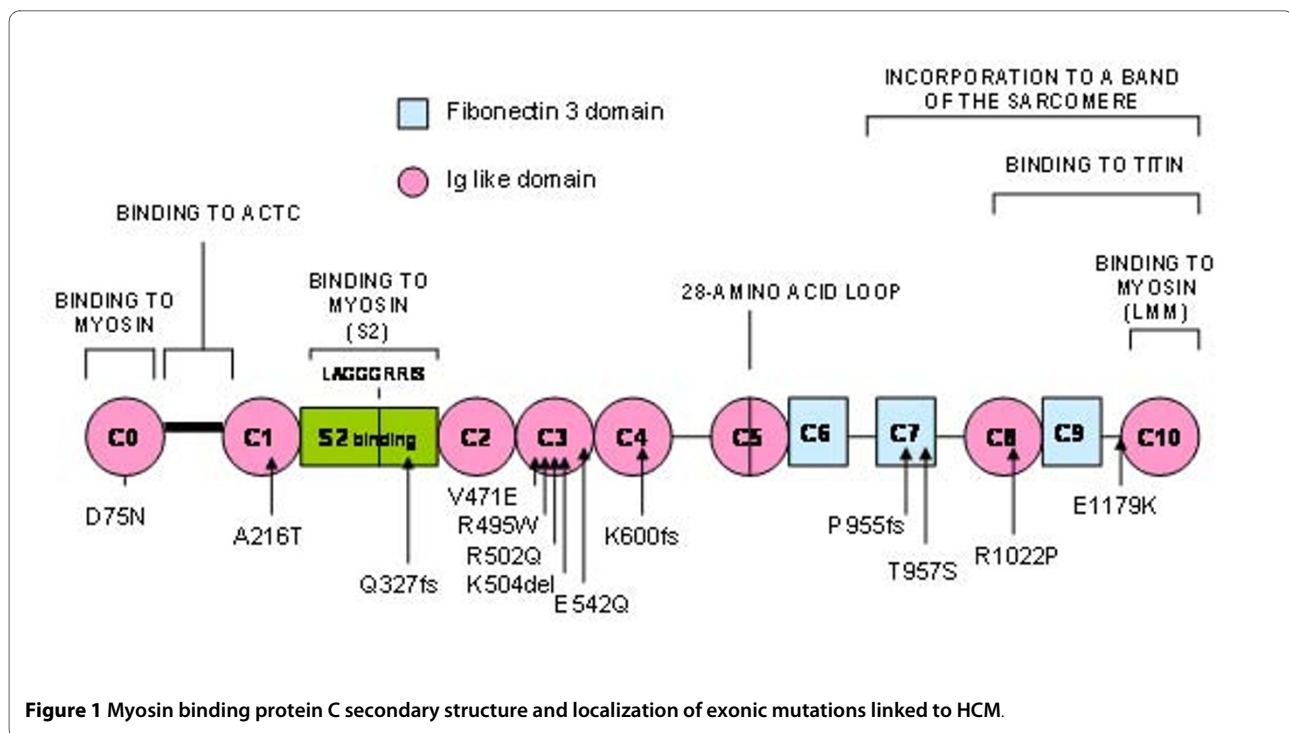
Fibonectin 3 domain

Ig like domain

INCORPORATION TO A BAND OF THE SARCOMERE

BINDING TO TITIN

BINDING TO ACTC

BINDING TO MYOSIN

BINDING TO MYOSIN (S2)

LAGGGRRIS

28-AMINO ACID LOOP

BINDING TO MYOSIN (LMM)

C0

C1

S2 binding

C2

C3

C4

C5

C6

C7

C8

C9

C10

D75N

A216T

Q327fs

V471E

R495W

R502Q

K504del

E542Q

K600fs

P955fs

T957S

R1022P

E1179K

**Figure 1 Myosin binding protein C secondary structure and localization of exonic mutations linked to HCM**.